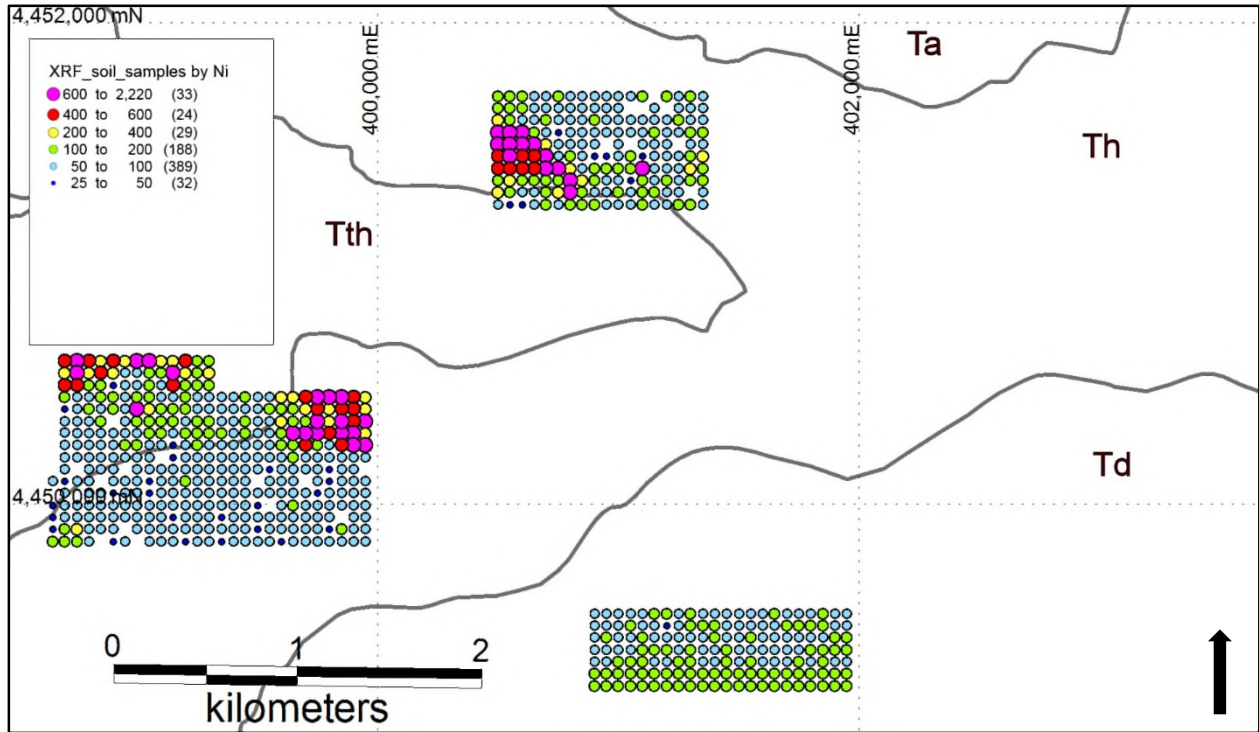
4,452,000 mN

XRF_soil_samples by Ni
600 to 2,220 (33)
400 to 600 (24)
200 to 400 (29)
100 to 200 (188)
50 to 100 (389)
25 to 50 (32)

400,000 mE

402,000 mE

Ta

Th

Tth

Td

4,450,000 mN

0
1
2
kilometers